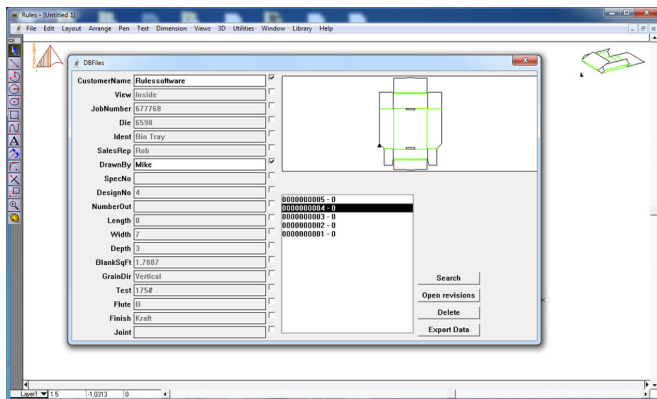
Rules - [Untitled 1]

File Edit Layout Arrange Pen Text Dimension Views 3D Utilities Window Library Help

DBFiles

| | | |
|---|---|---|
| CustomerName | Rulessoftware | ☑ |
| View | Inside | ☐ |
| JobNumber | 677768 | ☐ |
| Die | 6598 | ☐ |
| Ident | Bin Tray | ☐ |
| SalesRep | Rob | ☐ |
| DrawnBy | Mike | ☑ |
| SpecNo | | ☐ |
| DesignNo | 4 | ☐ |
| NumberOut | | ☐ |
| Length | 8 | ☐ |
| Width | 7 | ☐ |
| Depth | 3 | ☐ |
| BlankSqFt | 1.7887 | ☐ |
| GrainDir | Vertical | ☐ |
| Test | 175# | ☐ |
| Flute | B | ☐ |
| Finish | Kraft | ☐ |
| Joint | | ☐ |

0000000005 - 0
0000000004 - 0
0000000003 - 0
0000000002 - 0
0000000001 - 0

Search
Open revisions
Delete
Export Data

Layer1 1.5 -1.0313 0